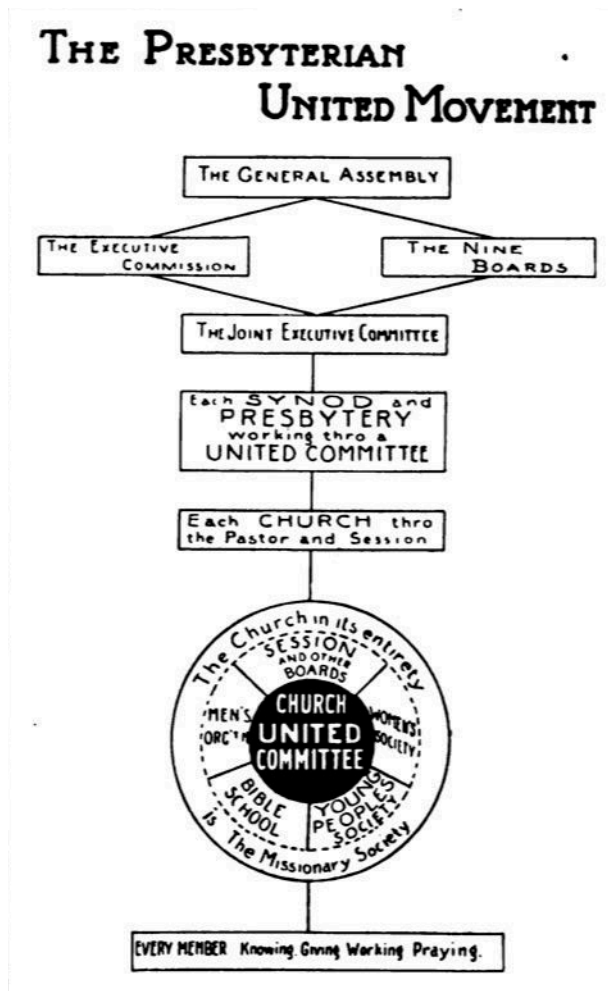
THE PRESBYTERIAN UNITED MOVEMENT

THE GENERAL ASSEMBLY

THE EXECUTIVE COMMISSION

THE NINE BOARDS

THE JOINT EXECUTIVE COMMITTEE

Each SYNOD and PRESBYTERY working thro a UNITED COMMITTEE

Each CHURCH thro the Pastor and Session

The Church in its entirety

SESSION AND OTHER BOARDS

MEN'S ORG'N

WOMEN'S SOCIETY

CHURCH UNITED COMMITTEE

BIBLE SCHOOL

YOUNG PEOPLES SOCIETY

is The Missionary Society

EVERY MEMBER Knowing. Giving Working Praying.